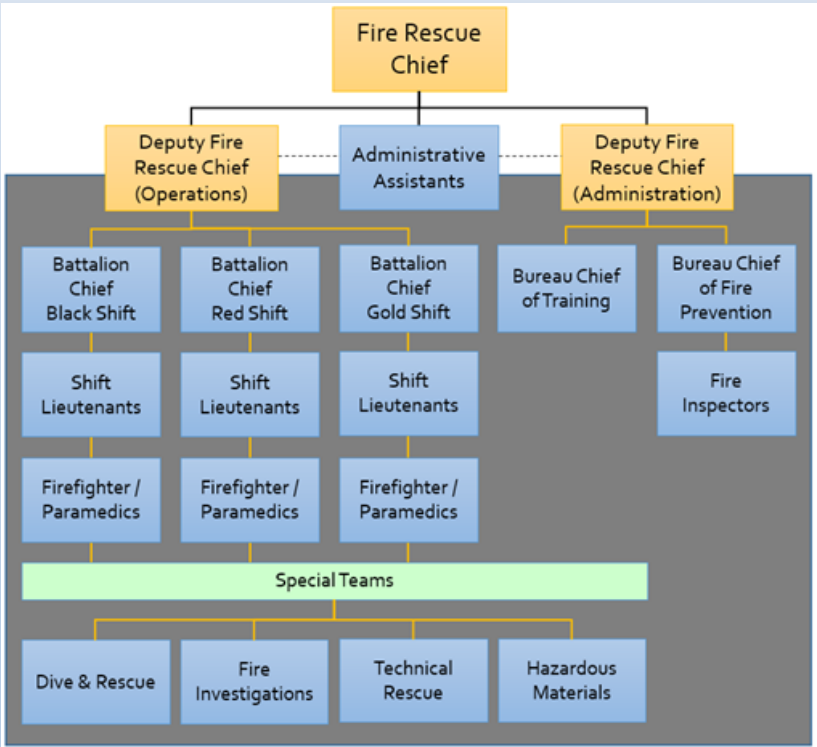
Fire Rescue Chief

Deputy Fire Rescue Chief (Operations)

Administrative Assistants

Deputy Fire Rescue Chief (Administration)

Battalion Chief Black Shift

Battalion Chief Red Shift

Battalion Chief Gold Shift

Bureau Chief of Training

Bureau Chief of Fire Prevention

Shift Lieutenants

Shift Lieutenants

Shift Lieutenants

Fire Inspectors

Firefighter / Paramedics

Firefighter / Paramedics

Firefighter / Paramedics

Special Teams

Dive & Rescue

Fire Investigations

Technical Rescue

Hazardous Materials